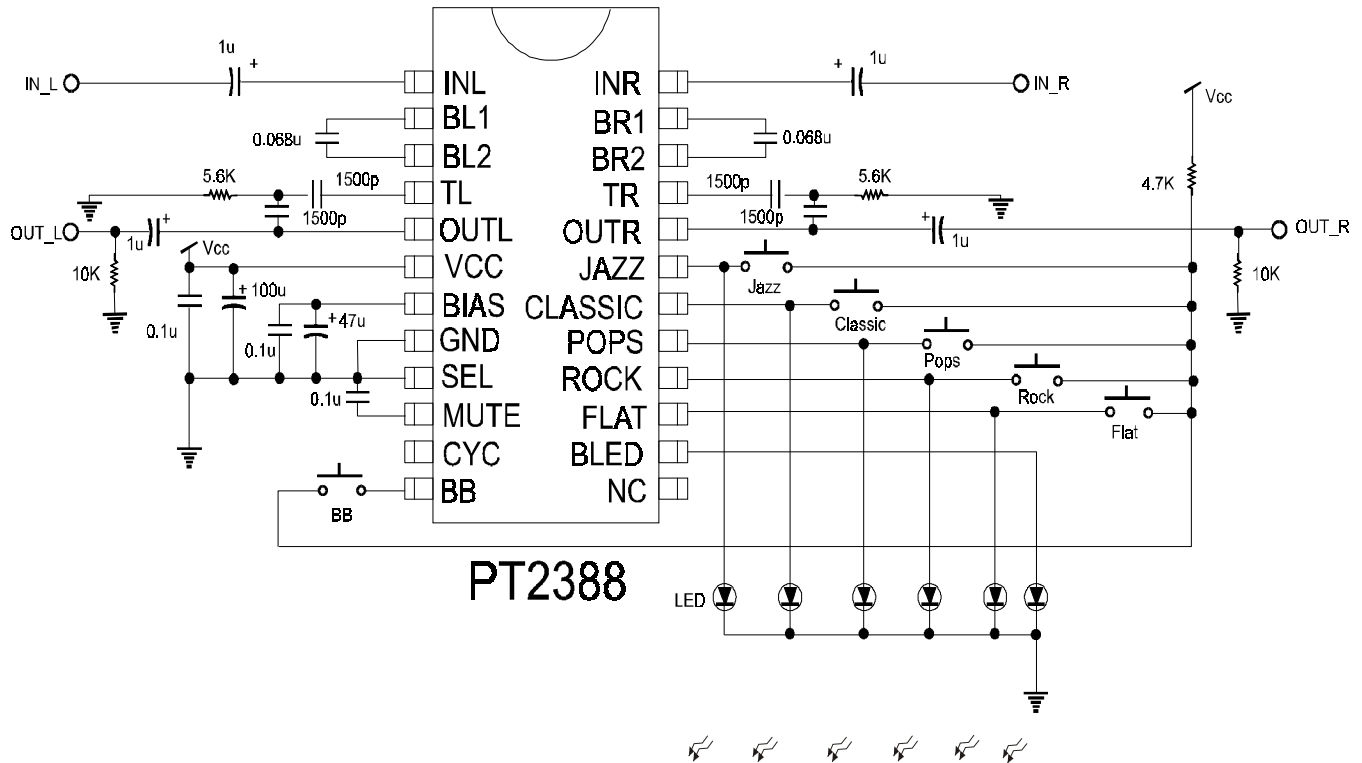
1u
+
IN_L
INL
INR
+
1u
IN_R
Vcc
0.068u
BL1
BL2
BR1
BR2
0.068u
5.6K
1500p
TL
TR
1500p
5.6K
4.7K
1500p
OUT_L
+
1u
OUTL
OUTR
1500p
+
1u
OUT_R
10K
Vcc
VCC
JAZZ
Jazz
10K
+ 100u
BIAS
CLASSIC
Classic
0.1u
0.1u
+47u
GND
POPS
Pops
SEL
ROCK
Rock
0.1u
MUTE
FLAT
Flat
CYC
BLED
BB
NC
BB
PT2388
LED